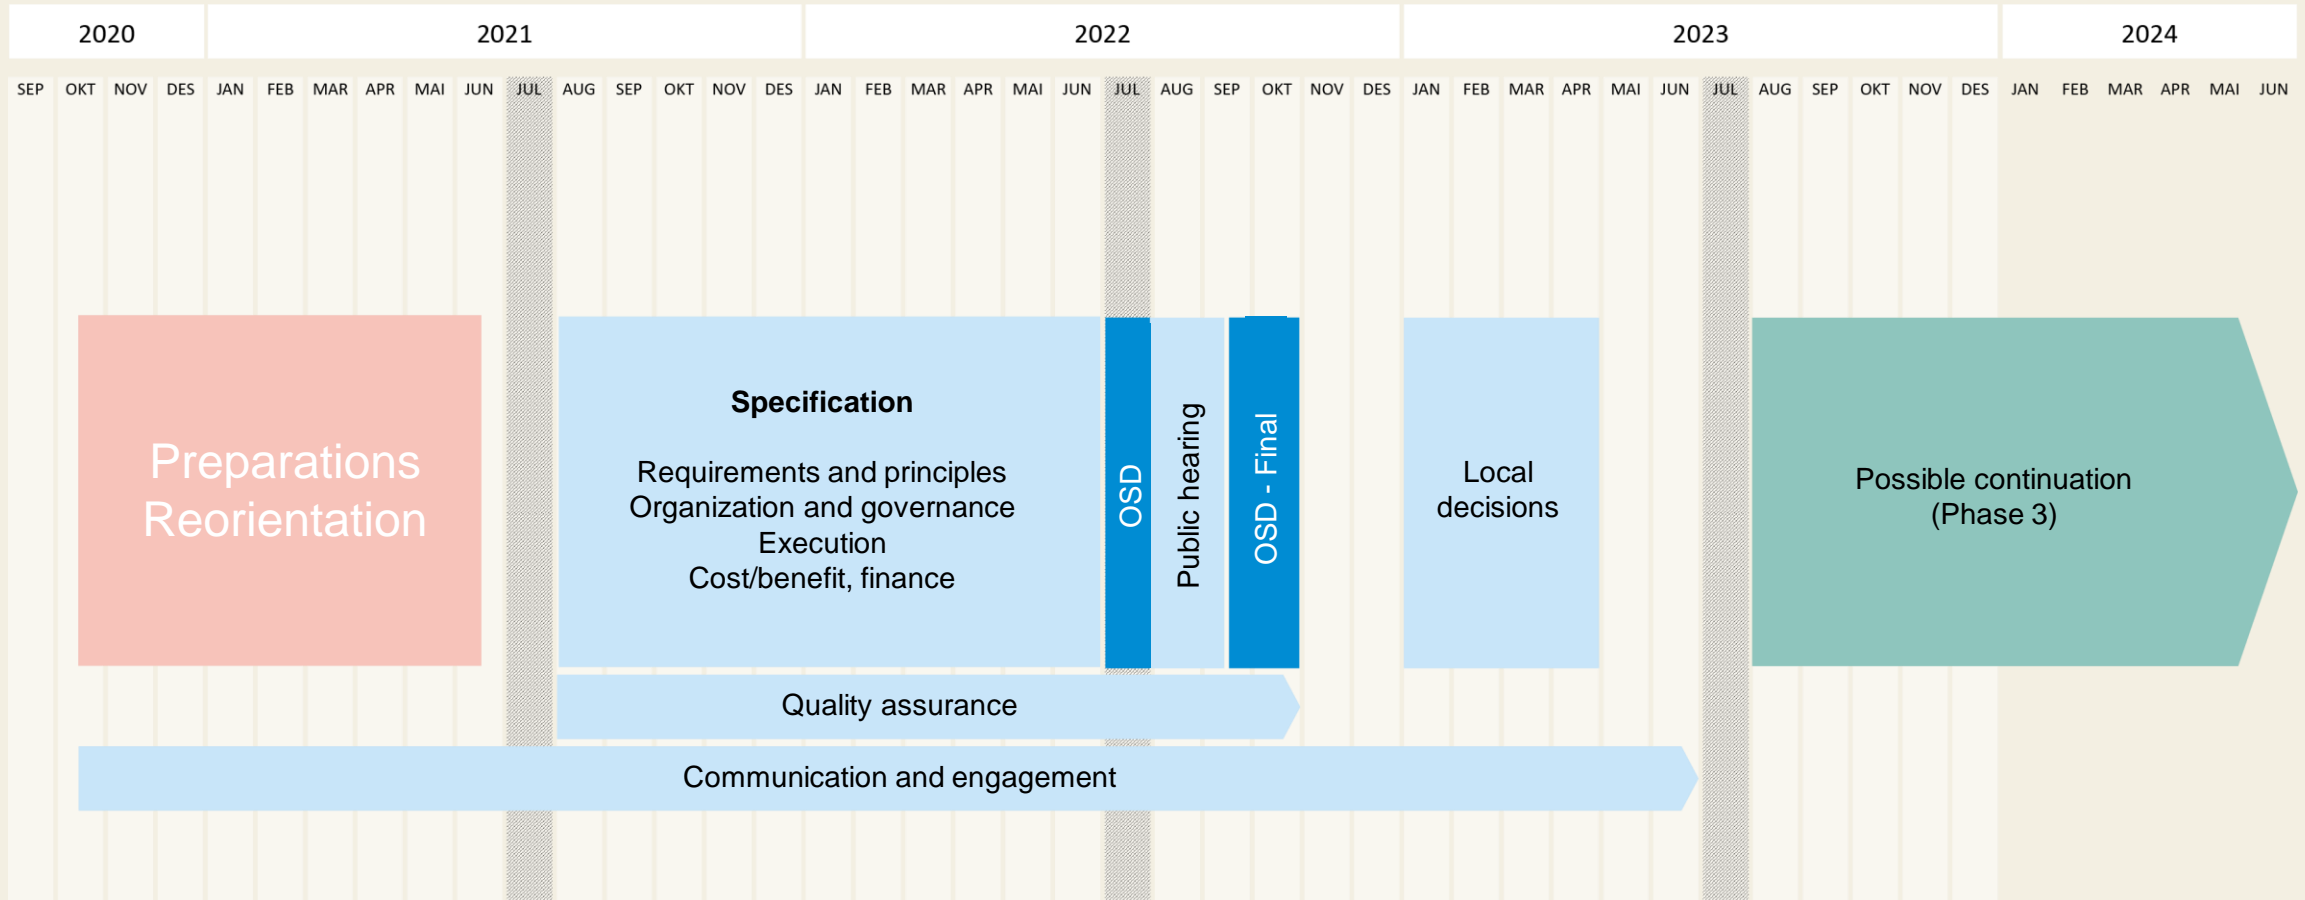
2020 2021 2022 2023 2024

SEP OKT NOV DES JAN FEB MAR APR MAI JUN JUL AUG SEP OKT NOV DES JAN FEB MAR APR MAI JUN JUL AUG SEP OKT NOV DES JAN FEB MAR APR MAI JUN JUL AUG SEP OKT NOV DES JAN FEB MAR APR MAI JUN

Preparations
Reorientation

**Specification**

Requirements and principles
Organization and governance
Execution
Cost/benefit, finance

OSD

Public hearing

OSD - Final

Local decisions

Possible continuation (Phase 3)

Quality assurance

Communication and engagement